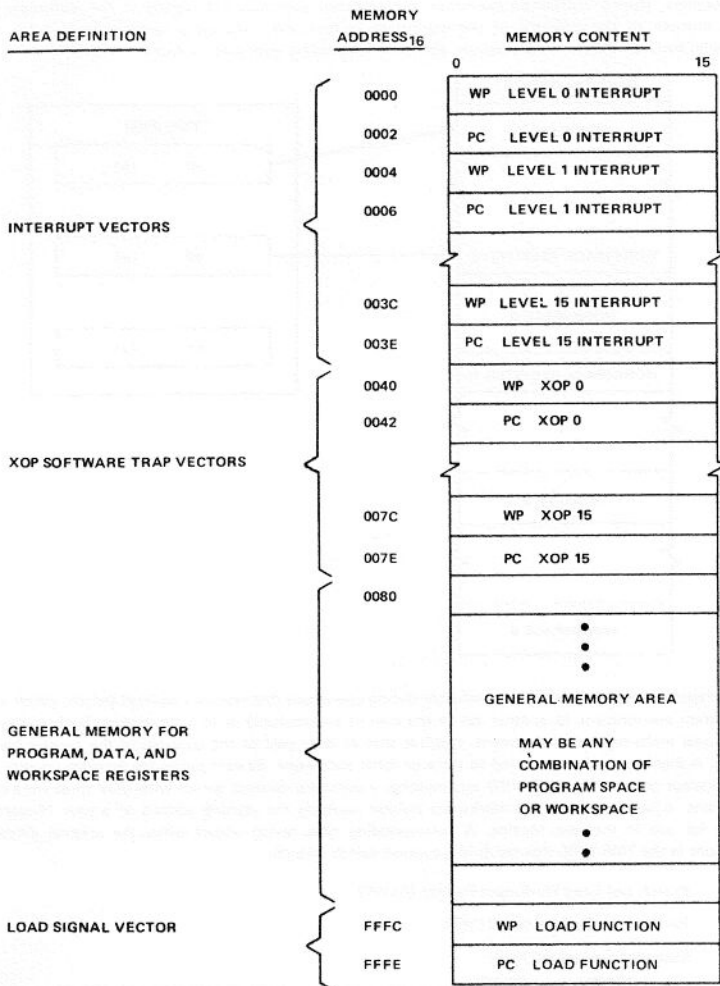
AREA DEFINITION

MEMORY ADDRESS$_{16}$

MEMORY CONTENT

0

15

INTERRUPT VECTORS

0000 WP LEVEL 0 INTERRUPT

0002 PC LEVEL 0 INTERRUPT

0004 WP LEVEL 1 INTERRUPT

0006 PC LEVEL 1 INTERRUPT

003C WP LEVEL 15 INTERRUPT

003E PC LEVEL 15 INTERRUPT

XOP SOFTWARE TRAP VECTORS

0040 WP XOP 0

0042 PC XOP 0

007C WP XOP 15

007E PC XOP 15

GENERAL MEMORY FOR PROGRAM, DATA, AND WORKSPACE REGISTERS

0080

GENERAL MEMORY AREA

MAY BE ANY COMBINATION OF PROGRAM SPACE OR WORKSPACE

LOAD SIGNAL VECTOR

FFFC WP LOAD FUNCTION

FFFE PC LOAD FUNCTION